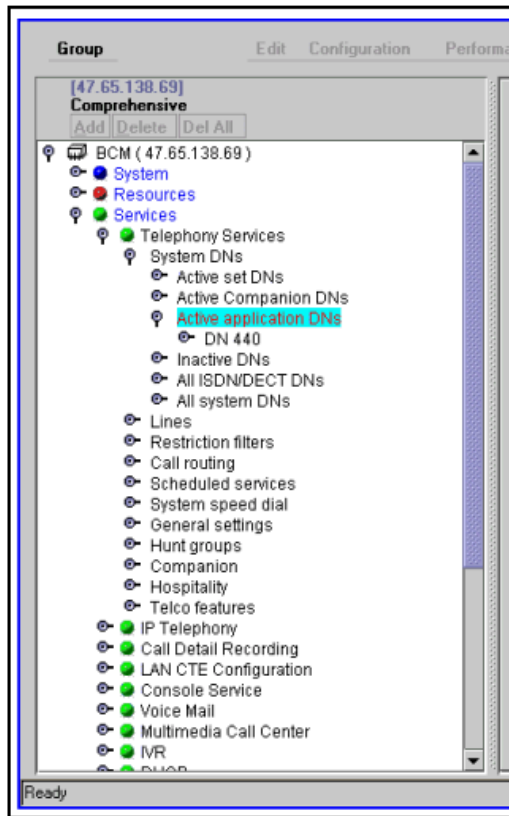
Group Edit Configuration Performa

[47.65.138.69]
Comprehensive
Add Delete Del All

BCM ( 47.65.138.69 )
System
Resources
Services
Telephony Services
System DNs
Active set DNs
Active Companion DNs
Active application DNs
DN 440
Inactive DNs
All ISDN/DECT DNs
All system DNs
Lines
Restriction filters
Call routing
Scheduled services
System speed dial
General settings
Hunt groups
Companion
Hospitality
Telco features
IP Telephony
Call Detail Recording
LAN CTE Configuration
Console Service
Voice Mail
Multimedia Call Center
IVR
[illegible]

Ready